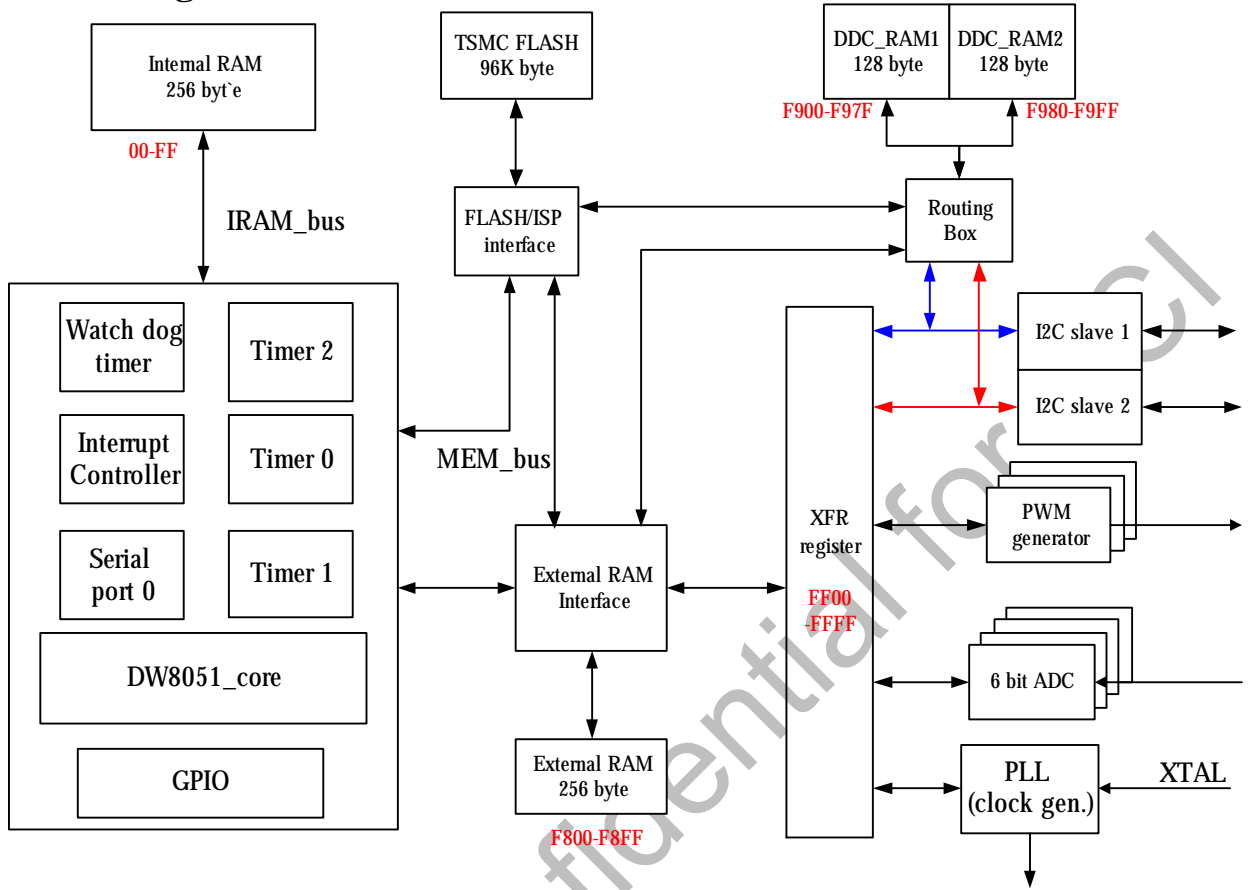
Internal RAM
256 byt`e

00-FF

IRAM_bus

TSMC FLASH
96K byte

FLASH/ISP
interface

DDC_RAM1
128 byte

DDC_RAM2
128 byte

F900-F97F

F980-F9FF

Routing
Box

Watch dog
timer

Timer 2

Interrupt
Controller

Timer 0

Serial
port 0

Timer 1

DW8051_core

GPIO

MEM_bus

External RAM
Interface

External RAM
256 byte

F800-F8FF

XFR
register

FF00
-FFFF

I2C slave 1

I2C slave 2

PWM
generator

6 bit ADC

PLL
(clock gen.)

XTAL

fidential for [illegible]